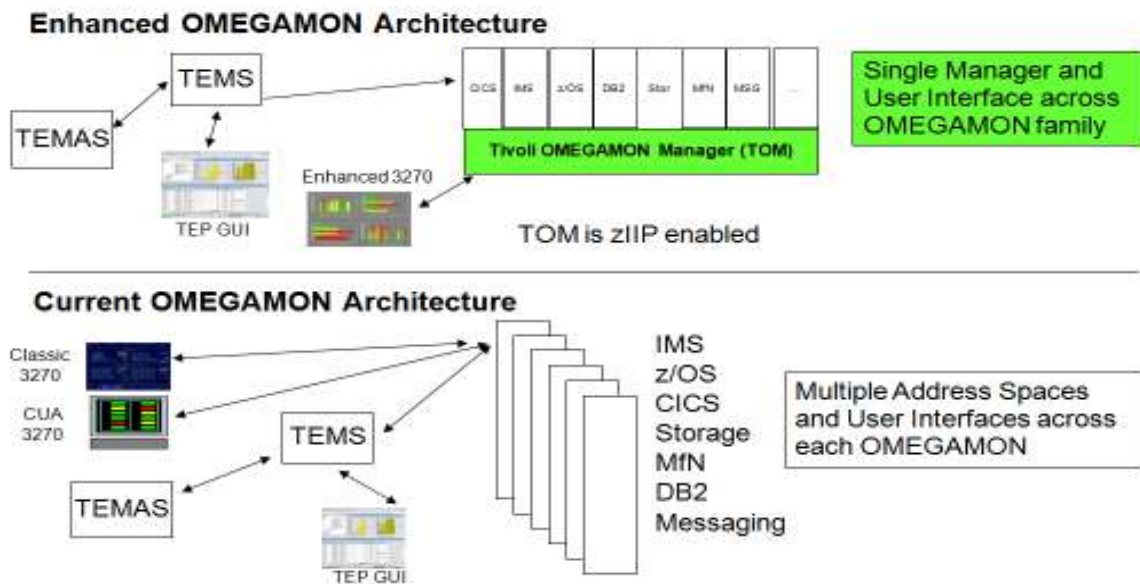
Enhanced OMEGAMON Architecture

TEMS

TEMAS

TEP GUI

Enhanced 3270

CICS IMS z/OS DB2 Stor MfN MSG ...

Tivoli OMEGAMON Manager (TOM)

Single Manager and User Interface across OMEGAMON family

TOM is zIIP enabled

Current OMEGAMON Architecture

Classic 3270

CUA 3270

TEMS

TEMAS

TEP GUI

IMS
z/OS
CICS
Storage
MfN
DB2
Messaging

Multiple Address Spaces and User Interfaces across each OMEGAMON